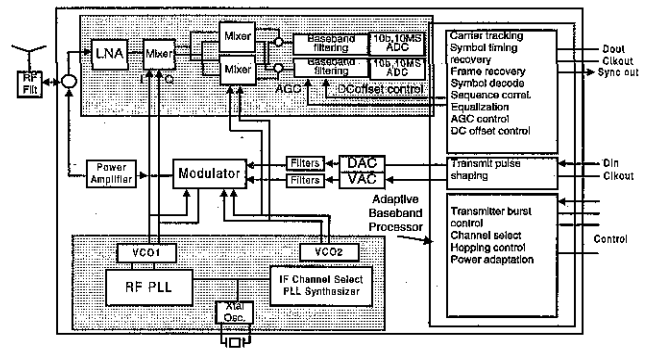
RF Filt
LNA
Mixer
I
Q
Mixer
Mixer
Baseband filtering
10b,10MS ADC
Baseband filtering
10b,10MS ADC
AGC
DCoffset control
Carrier tracking
Symbol timing recovery
Frame recovery
Symbol decode
Sequence correl.
Equalization
AGC control
DC offset control
Dout
Clkout
Sync out
Power Amplifier
Modulator
Filters
Filters
DAC
VAC
Transmit pulse shaping
Din
Clkout
Adaptive Baseband Processor
Transmitter burst control
Channel select
Hopping control
Power adaptation
Control
VCO1
VCO2
RF PLL
IF Channel Select PLL Synthesizer
Xtal Osc.